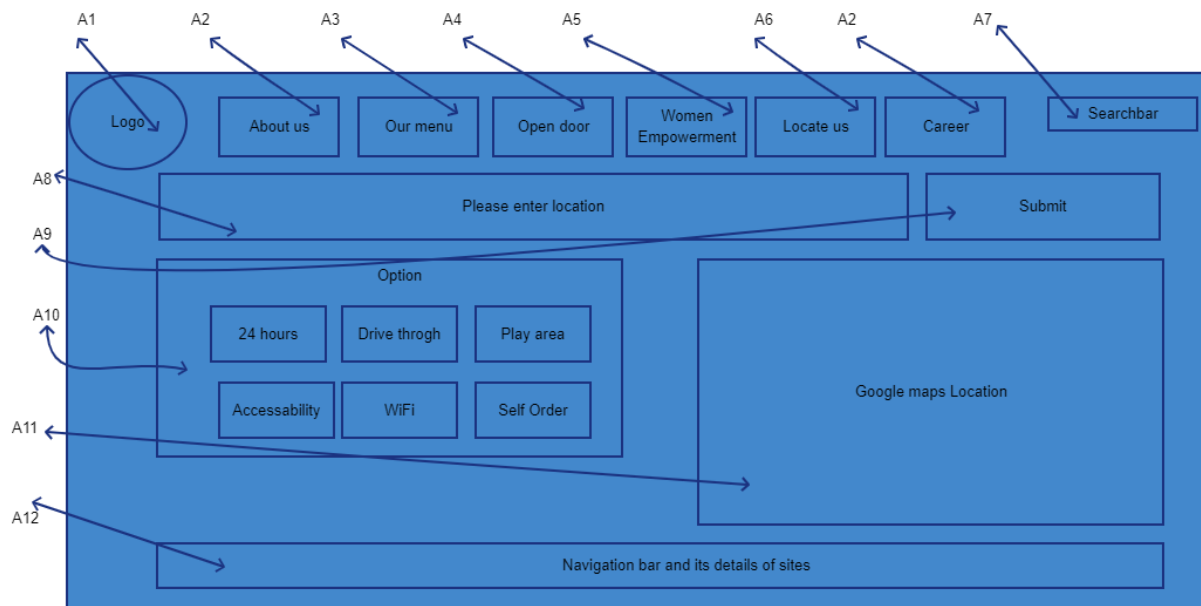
A1 A2 A3 A4 A5 A6 A2 A7

Logo

About us

Our menu

Open door

Women Empowerment

Locate us

Career

Searchbar

A8

Please enter location

Submit

A9

Option

A10

24 hours

Drive throgh

Play area

Accessability

WiFi

Self Order

Google maps Location

A11

A12

Navigation bar and its details of sites